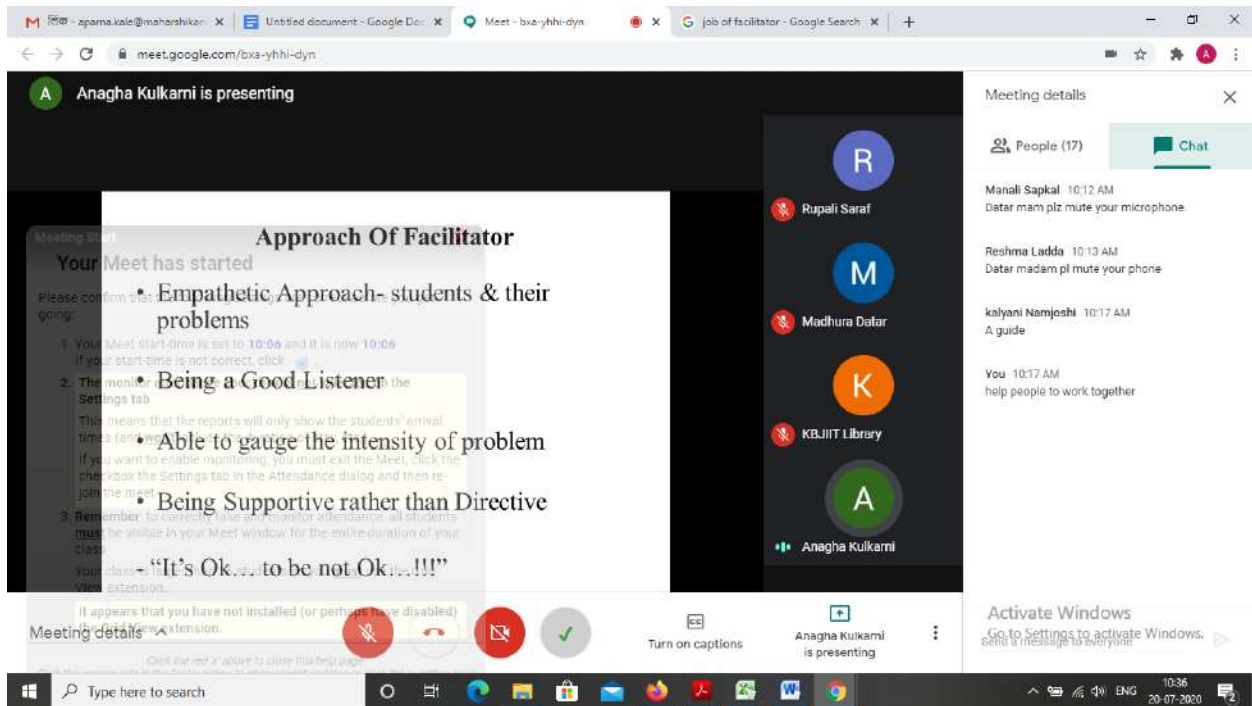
M इनबॉक्स - aparna.kale@maharshikarv ×   Untitled document - Google Doc ×   Meet - bxa-yhhi-dyn   ×   G job of facilitator - Google Search ×   +

meet.google.com/bxa-yhhi-dyn

A Anagha Kulkarni is presenting

Approach Of Facilitator

• Empathetic Approach- students & their problems

• Being a Good Listener

• Able to gauge the intensity of problem

• Being Supportive rather than Directive

• "It's Ok… to be not Ok…!!!"

Meeting Start

Your Meet has started

Please confirm that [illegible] going:

1. Your Meet start-time is set to 10:06 and it is now 10:06 If your start-time is not correct, click

2. The monitor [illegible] the Settings tab This means that the reports will only show the students' arrival times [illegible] If you want to enable monitoring, you must exit the Meet, click the checkbox the Settings tab in the Attendance dialog and then re-join the meet.

3. Remember: to correctly take and monitor attendance, all students must be visible in your Meet window for the entire duration of your class. Your class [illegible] View extension.

It appears that you have not installed (or perhaps have disabled) the Grid View extension.

Click the red 'x' above to close this help page

R Rupali Saraf

M Madhura Datar

K KBJIIT Library

A Anagha Kulkarni

Meeting details

People (17)   Chat

Manali Sapkal 10:12 AM
Datar mam plz mute your microphone.

Reshma Ladda 10:13 AM
Datar madam pl mute your phone

kalyani Namjoshi 10:17 AM
A guide

You 10:17 AM
help people to work together

Activate Windows
Go to Settings to activate Windows.
Send a message to everyone

Meeting details

Turn on captions

Anagha Kulkarni is presenting

Type here to search

ENG 10:36 20-07-2020